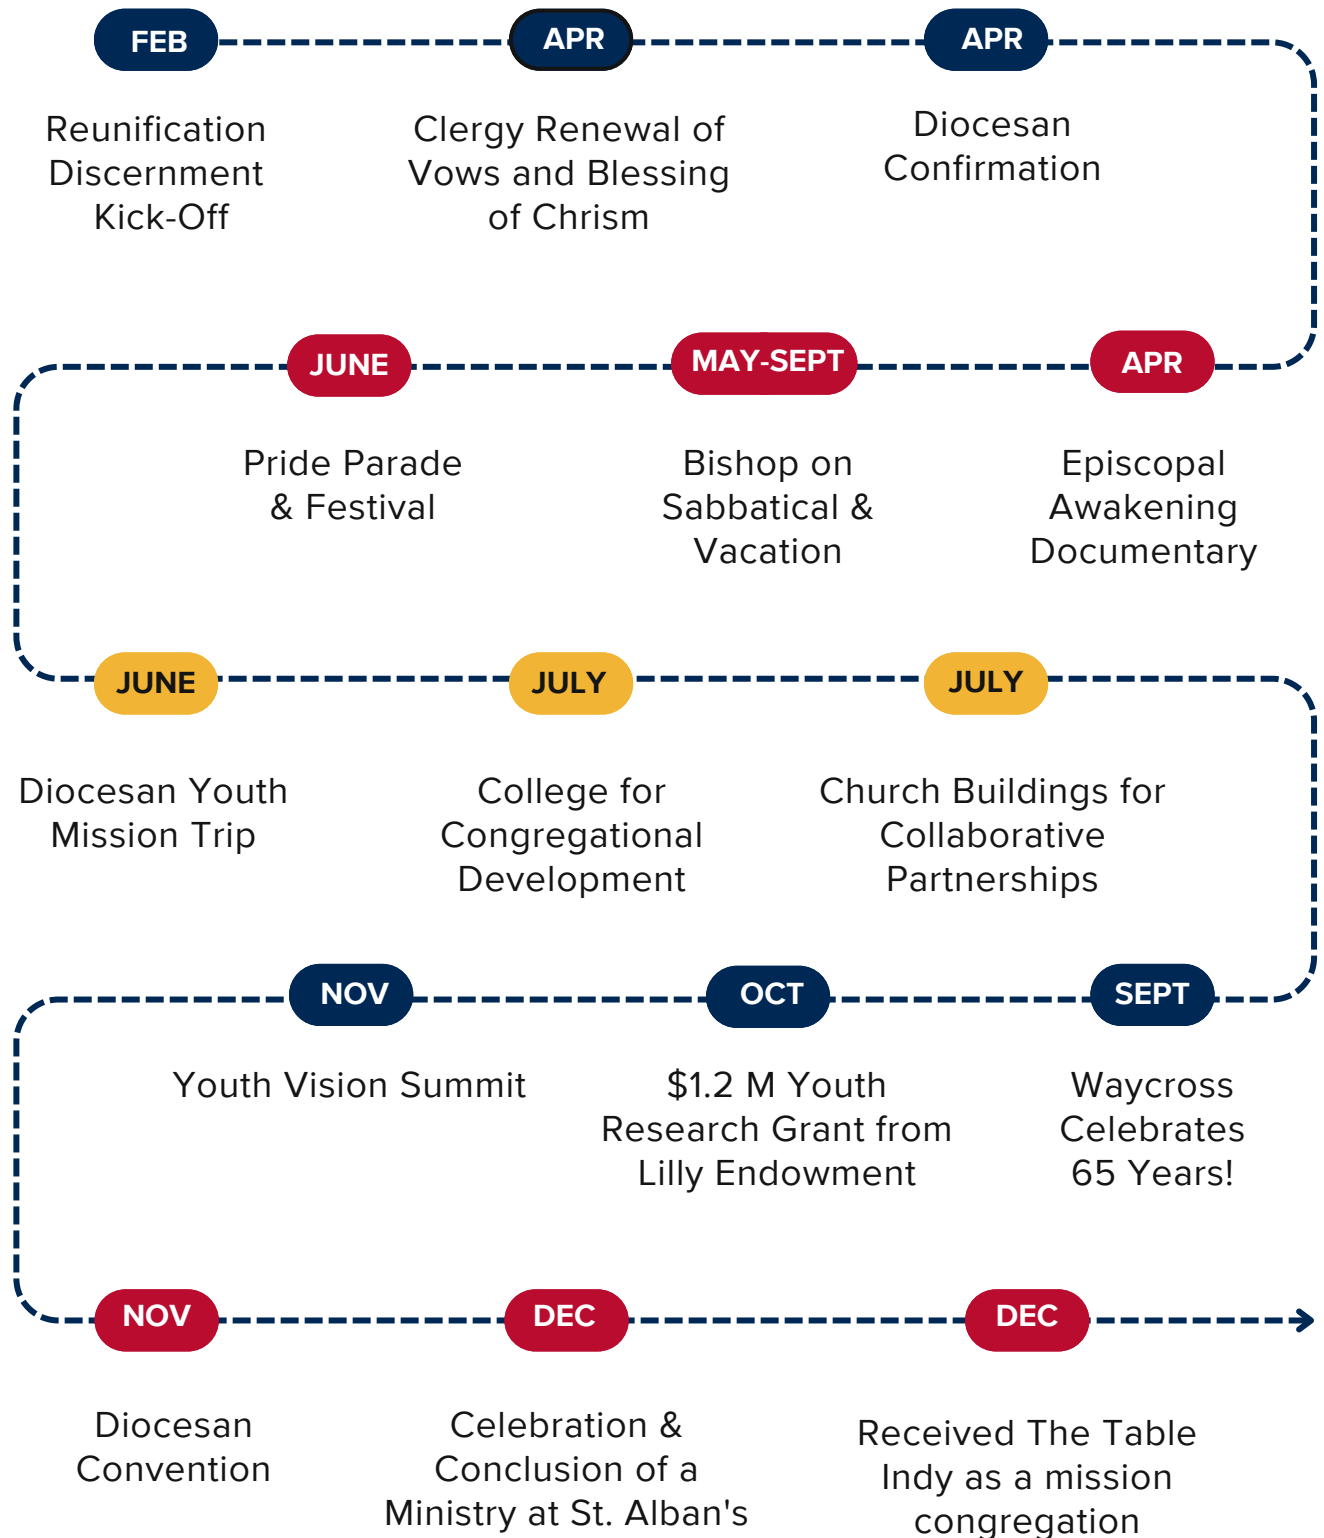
FEB

Reunification Discernment Kick-Off

APR

Clergy Renewal of Vows and Blessing of Chrism

APR

Diocesan Confirmation

APR

Episcopal Awakening Documentary

MAY-SEPT

Bishop on Sabbatical & Vacation

JUNE

Pride Parade & Festival

JUNE

Diocesan Youth Mission Trip

JULY

College for Congregational Development

JULY

Church Buildings for Collaborative Partnerships

SEPT

Waycross Celebrates 65 Years!

OCT

$1.2 M Youth Research Grant from Lilly Endowment

NOV

Youth Vision Summit

NOV

Diocesan Convention

DEC

Celebration & Conclusion of a Ministry at St. Alban's

DEC

Received The Table Indy as a mission congregation